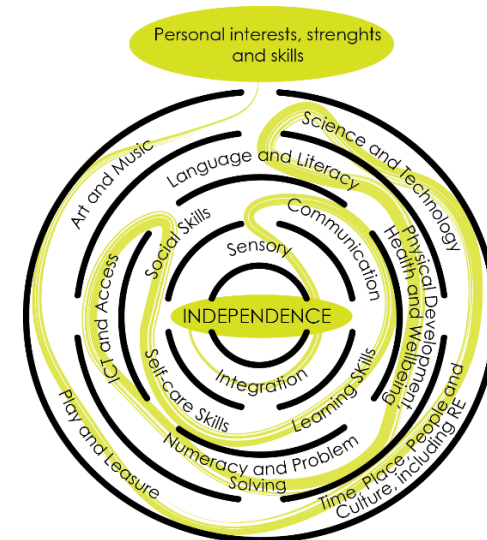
Personal interests, strenghts and skills

Art and Music

Science and Technology

Language and Literacy

Physical Development, Health and Wellbeing

Communication

Social Skills

Sensory

ICT and Access

INDEPENDENCE

Integration

Self-care Skills

Learning Skills

Play and Leasure

Numeracy and Problem Solving

Time, Place, People and Culture, including RE